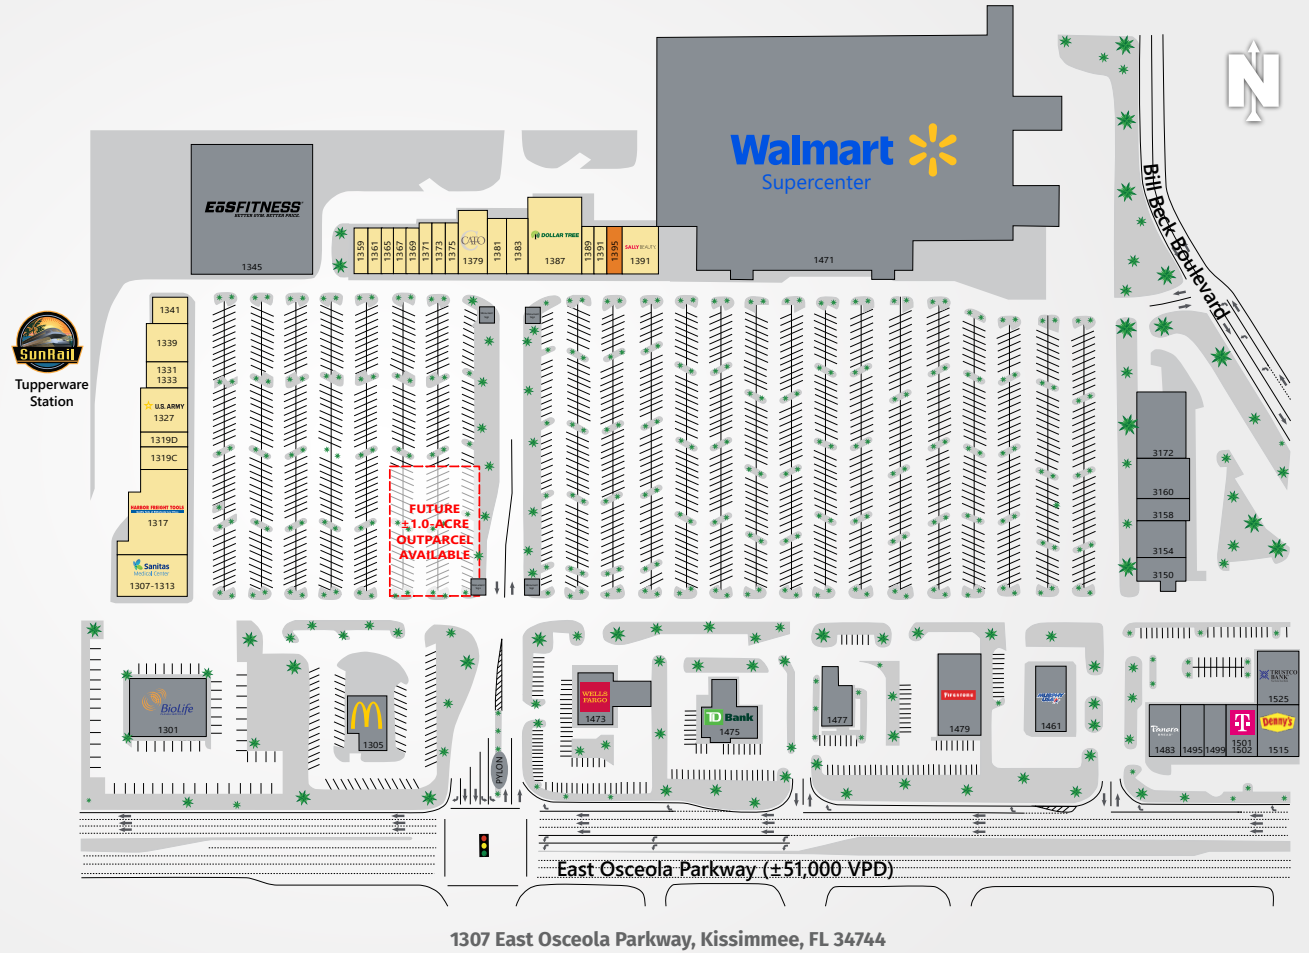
Walmart Supercenter

1471

EōSFITNESS
BETTER GYM. BETTER PRICE.

1345

1359 1361 1365 1367 1369 1371 1373 1375

CATO
1379

1381 1383

DOLLAR TREE
1387

1389 1391 1395

SALLY BEAUTY
1391

Bill Beck Boulevard

N

SunRail
Tupperware Station

1341
1339
1331
1333
U.S. ARMY
1327
1319D
1319C
HARBOR FREIGHT TOOLS
1317
Sanitas
Medical Center
1307-1313

FUTURE
±1.0-ACRE
OUTPARCEL
AVAILABLE

3172
3160
3158
3154
3150

BioLife
1301

1305

PYLON

WELLS FARGO
1473

TD Bank
1475

1477

Firestone
1479

1461

TRUSTCO BANK
1525

Panera
1483 1495 1499

T
1501
1502

Denny's
1515

East Osceola Parkway (±51,000 VPD)

1307 East Osceola Parkway, Kissimmee, FL 34744